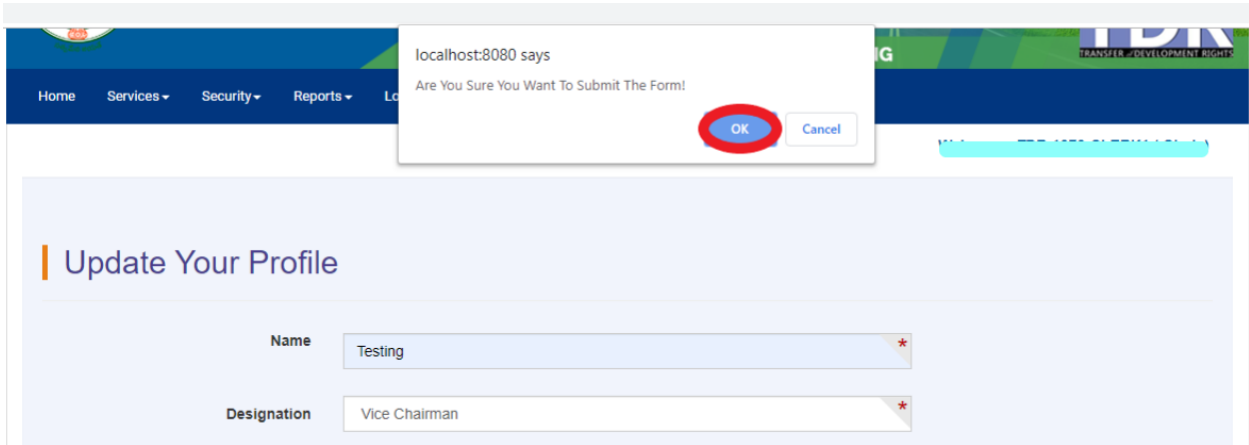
TRANSFER DEVELOPMENT RIGHTS

G

Home Services▾ Security▾ Reports▾ Lo

localhost:8080 says

Are You Sure You Want To Submit The Form!

OK Cancel

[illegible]

Update Your Profile

Name Testing *

Designation Vice Chairman *